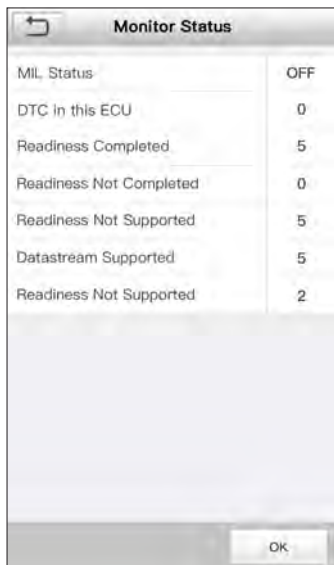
Monitor Status

| | |
|---|---|
| MIL Status | OFF |
| DTC in this ECU | 0 |
| Readiness Completed | 5 |
| Readiness Not Completed | 0 |
| Readiness Not Supported | 5 |
| Datastream Supported | 5 |
| Readiness Not Supported | 2 |

OK